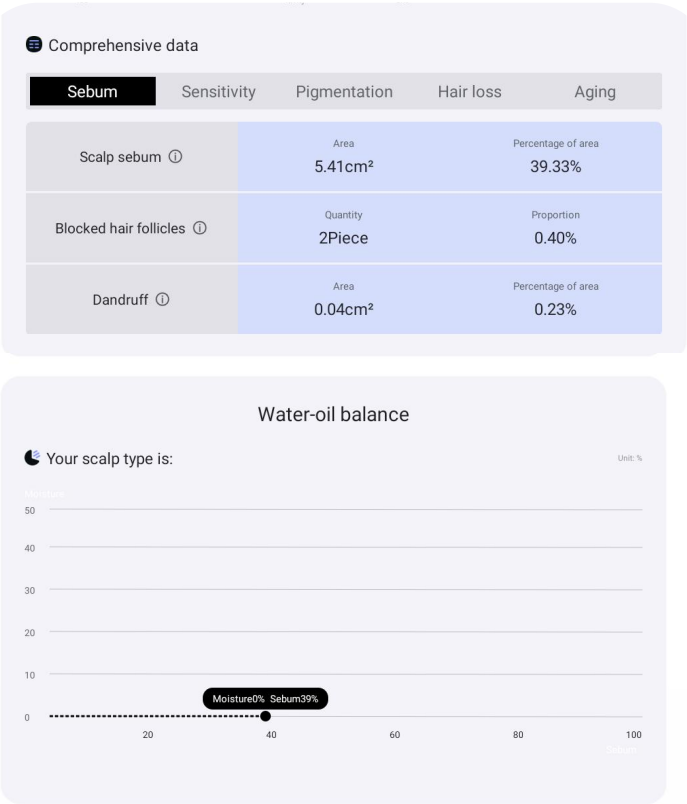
Comprehensive data

Sebum | Sensitivity | Pigmentation | Hair loss | Aging

| | | |
|---|---|---|
| Scalp sebum ⓘ | Area 5.41cm² | Percentage of area 39.33% |
| Blocked hair follicles ⓘ | Quantity 2Piece | Proportion 0.40% |
| Dandruff ⓘ | Area 0.04cm² | Percentage of area 0.23% |

Water-oil balance

Your scalp type is:

Unit: %

Moisture

50
40
30
20
10
0

Moisture0% Sebum39%

20 40 60 80 100

Sebum